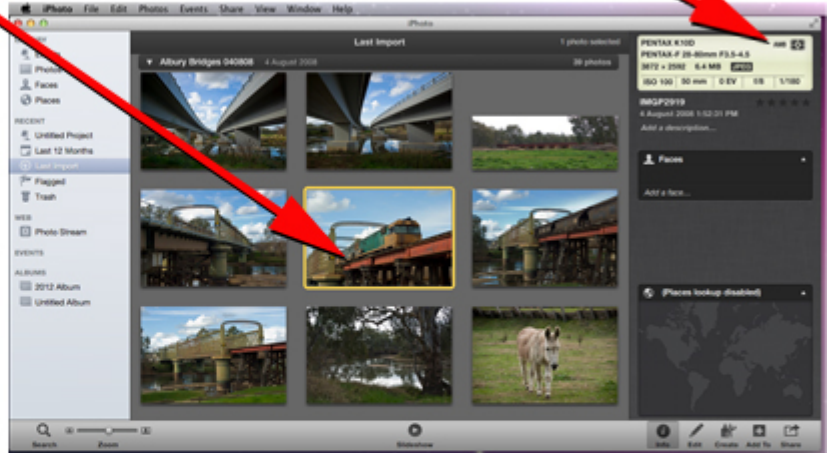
iPhoto File Edit Photos Events Share View Window Help

iPhoto

Photos
Faces
Places

RECENT
Untitled Project
Last 12 Months
Last Import
Flagged
Trash

WEB
Photo Stream

EVENTS

ALBUMS
2012 Album
Untitled Album

Last Import

1 photo selected

Albury Bridges 040808 4 August 2008

39 photos

PENTAX K10D AWB
PENTAX-F 28-80mm F3.5-4.5
3872 × 2592 6.4 MB JPEG
ISO 100 | 50 mm | 0 EV | f/8 | 1/180

IMGP2919
4 August 2008 1:52:21 PM
Add a description...

Faces

Add a face...

(Places lookup disabled)

Search Zoom Slideshow Info Edit Create Add To Share